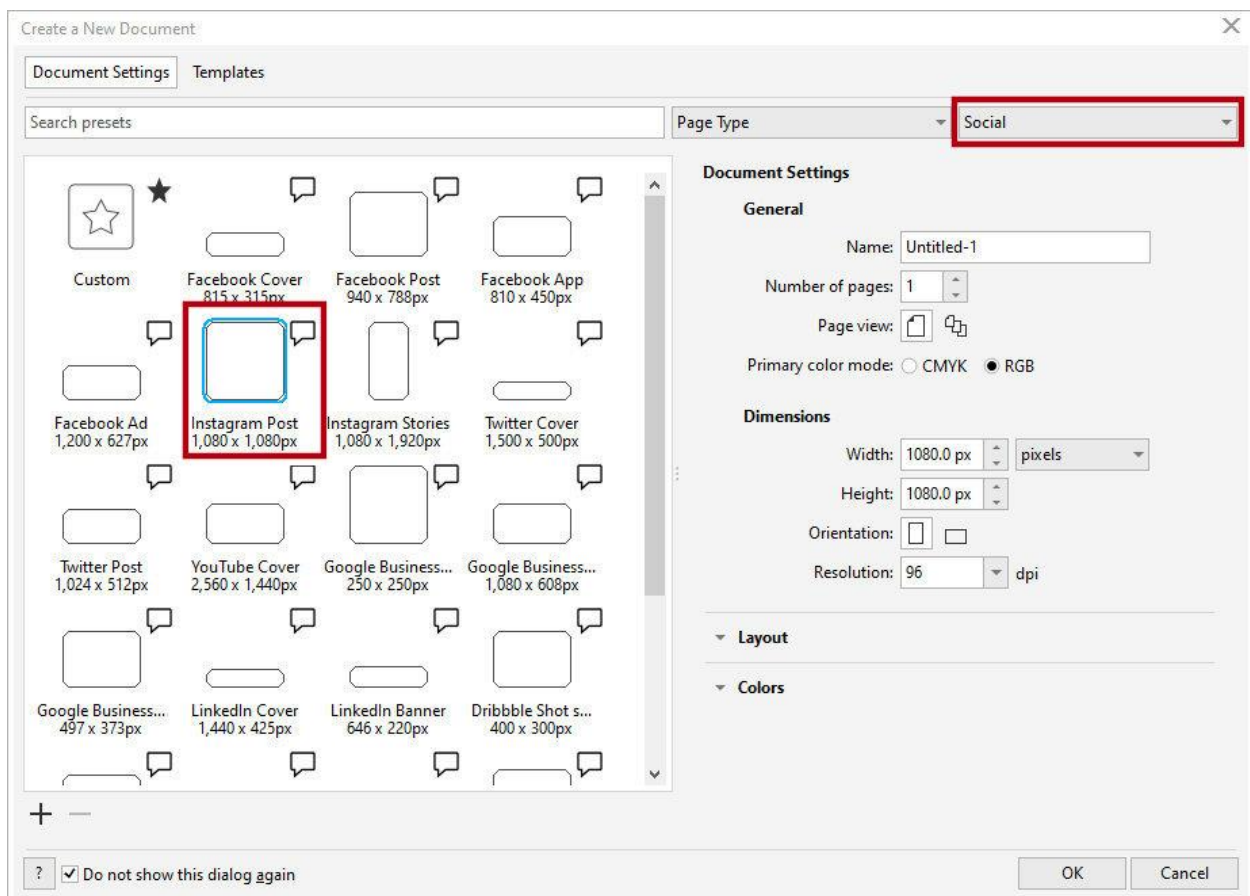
Create a New Document

Document Settings Templates

Search presets

Page Type

Social

Custom

Facebook Cover
815 x 315px

Facebook Post
940 x 788px

Facebook App
810 x 450px

Facebook Ad
1,200 x 627px

Instagram Post
1,080 x 1,080px

Instagram Stories
1,080 x 1,920px

Twitter Cover
1,500 x 500px

Twitter Post
1,024 x 512px

YouTube Cover
2,560 x 1,440px

Google Business...
250 x 250px

Google Business...
1,080 x 608px

Google Business...
497 x 373px

LinkedIn Cover
1,440 x 425px

LinkedIn Banner
646 x 220px

Dribbble Shot s...
400 x 300px

Document Settings

General

Name: Untitled-1

Number of pages: 1

Page view:

Primary color mode: CMYK RGB

Dimensions

Width: 1080.0 px pixels

Height: 1080.0 px

Orientation:

Resolution: 96 dpi

Layout

Colors

?

Do not show this dialog again

OK

Cancel